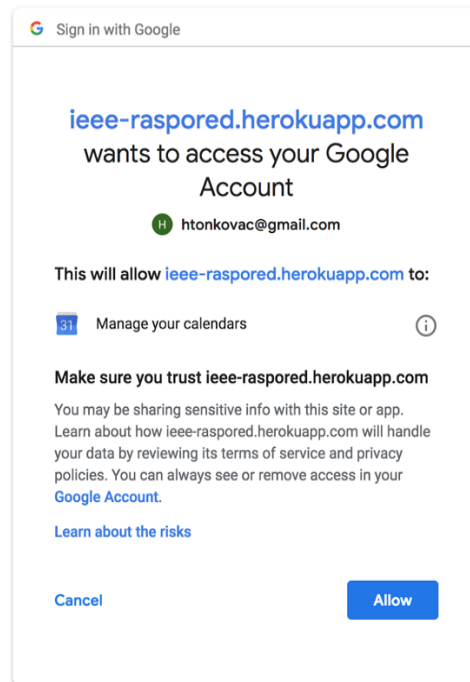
G Sign in with Google

ieee-raspored.herokuapp.com wants to access your Google Account

H htonkovac@gmail.com

This will allow ieee-raspored.herokuapp.com to:

31 Manage your calendars ⓘ

Make sure you trust ieee-raspored.herokuapp.com

You may be sharing sensitive info with this site or app. Learn about how ieee-raspored.herokuapp.com will handle your data by reviewing its terms of service and privacy policies. You can always see or remove access in your Google Account.

Learn about the risks

Cancel

Allow